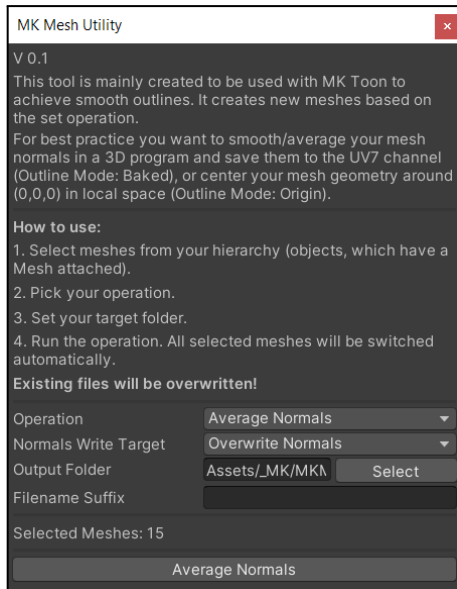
MK Mesh Utility

×

V 0.1

This tool is mainly created to be used with MK Toon to achieve smooth outlines. It creates new meshes based on the set operation.

For best practice you want to smooth/average your mesh normals in a 3D program and save them to the UV7 channel (Outline Mode: Baked), or center your mesh geometry around (0,0,0) in local space (Outline Mode: Origin).

How to use:

1. Select meshes from your hierarchy (objects, which have a Mesh attached).

2. Pick your operation.

3. Set your target folder.

4. Run the operation. All selected meshes will be switched automatically.

Existing files will be overwritten!

| | |
|---|---|
| Operation | Average Normals |
| Normals Write Target | Overwrite Normals |
| Output Folder | Assets/_MK/MKN Select |
| Filename Suffix | |

Selected Meshes: 15

Average Normals